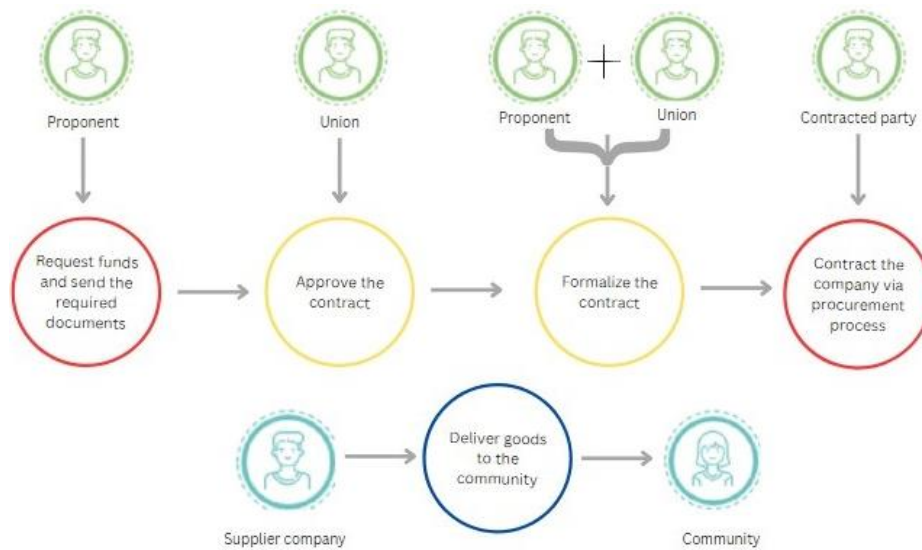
Proponent

Union

Proponent + Union

Contracted party

Request funds and send the required documents

Approve the contract

Formalize the contract

Contract the company via procurement process

Supplier company

Deliver goods to the community

Community